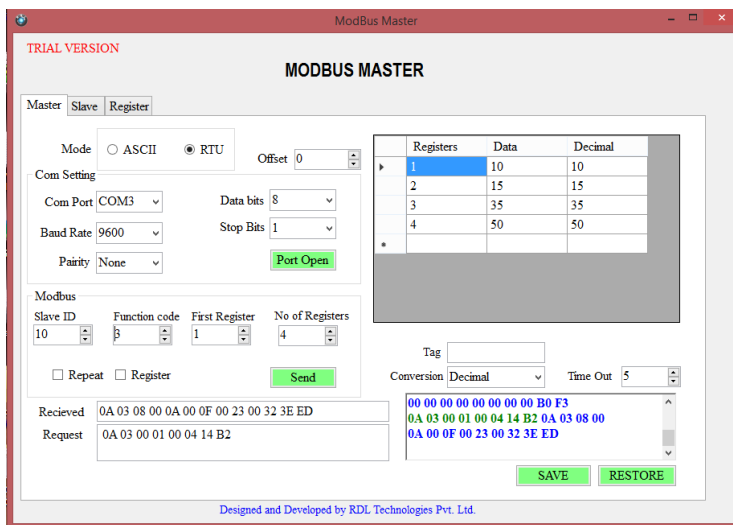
ModBus Master

TRIAL VERSION

MODBUS MASTER

Master | Slave | Register

Mode ○ ASCII ◉ RTU

Offset 0

Com Setting

Com Port COM3

Data bits 8

Baud Rate 9600

Stop Bits 1

Pairity None

Port Open

| | Registers | Data | Decimal |
|---|---|---|---|
| ▸ | 1 | 10 | 10 |
| | 2 | 15 | 15 |
| | 3 | 35 | 35 |
| | 4 | 50 | 50 |
| * | | | |

Modbus

Slave ID 10

Function code 3

First Register 1

No of Registers 4

☐ Repeat ☐ Register

Send

Tag

Conversion Decimal

Time Out 5

Recieved 0A 03 08 00 0A 00 0F 00 23 00 32 3E ED

Request 0A 03 00 01 00 04 14 B2

00 00 00 00 00 00 00 00 B0 F3
0A 03 00 01 00 04 14 B2 0A 03 08 00
0A 00 0F 00 23 00 32 3E ED

SAVE

RESTORE

Designed and Developed by RDL Technologies Pvt. Ltd.